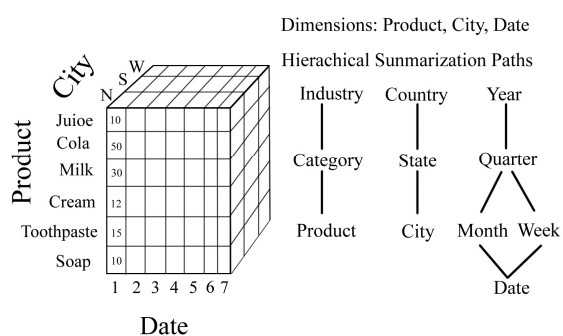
Dimensions: Product, City, Date

Hierachical Sunmarization Paths

City

W
S
N

Product

Juioe 10
Cola 50
Milk 30
Cream 12
Toothpaste 15
Soap 10

1 2 3 4 5 6 7

Date

Industry
Category
Product

Country
State
City

Year
Quarter
Month Week
Date